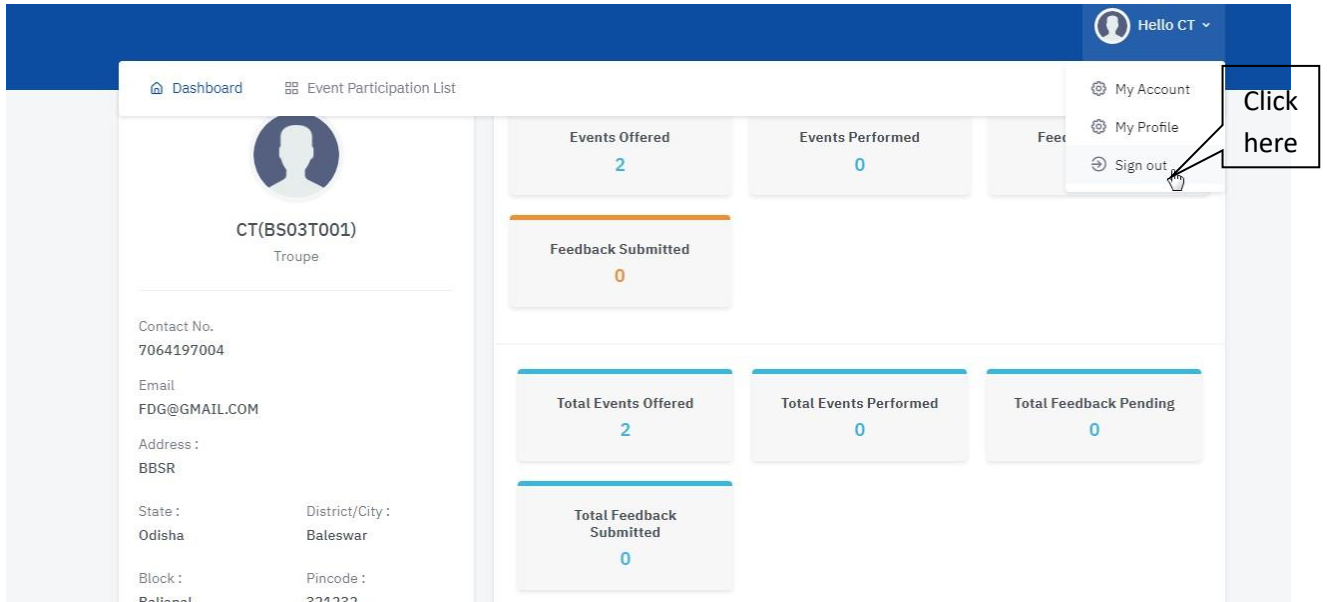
Hello CT

Dashboard
Event Participation List

My Account
My Profile
Sign out

Click here

CT(BS03T001)
Troupe

Contact No.
7064197004

Email
FDG@GMAIL.COM

Address :
BBSR

State :
Odisha

District/City :
Baleswar

Block :
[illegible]

Pincode :
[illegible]

Events Offered
2

Events Performed
0

Feed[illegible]

Feedback Submitted
0

Total Events Offered
2

Total Events Performed
0

Total Feedback Pending
0

Total Feedback Submitted
0